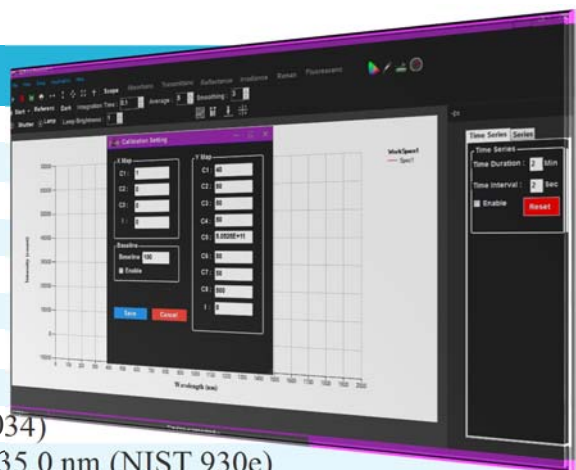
Scope Absorbance Transmittance Reflectance Irradiance Raman Fluorescence

Start Reference Dark Integration Time 0.1 Average 3 Smoothing 3

Shutter Lamp Lamp Brightness 7

Calibration Setting

X Map
C1: 1
C2: 0
C3: 0
I: 0

Y Map
C1: 40
C2: 80
C3: 80
C4: 80
C5: 5.0520E+11
C6: 80
C7: 80
C8: 800
I: 0

Baseline
Baseline 100
Enable

Save Cancel

WorkSpec1
Spec1

Intensity (a.u.)

Wavelength (nm)

Time Series Series

Time Series
Time Duration : 2 Min
Time Interval : 2 Sec
Enable
Reset

934)
35.0 nm (NIST 930e)